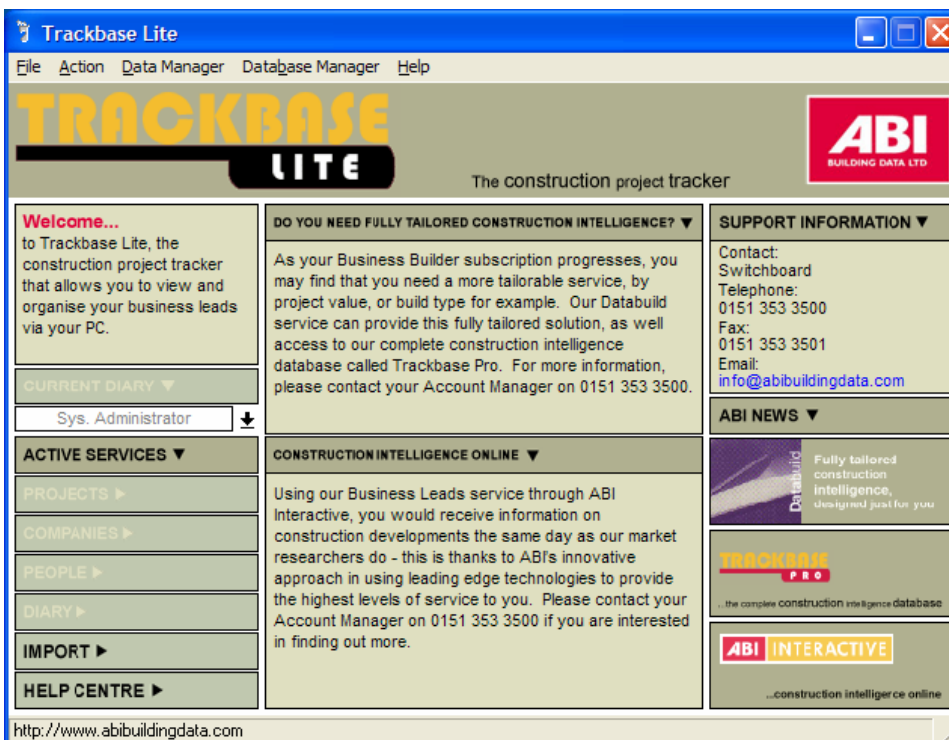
Trackbase Lite

File Action Data Manager Database Manager Help

TRACKBASE LITE

The construction project tracker

ABI BUILDING DATA LTD

Welcome...
to Trackbase Lite, the construction project tracker that allows you to view and organise your business leads via your PC.

CURRENT DIARY ▼

Sys. Administrator

ACTIVE SERVICES ▼

PROJECTS ▶

COMPANIES ▶

PEOPLE ▶

DIARY ▶

IMPORT ▶

HELP CENTRE ▶

DO YOU NEED FULLY TAILORED CONSTRUCTION INTELLIGENCE? ▼

As your Business Builder subscription progresses, you may find that you need a more tailorable service, by project value, or build type for example. Our Databuild service can provide this fully tailored solution, as well access to our complete construction intelligence database called Trackbase Pro. For more information, please contact your Account Manager on 0151 353 3500.

CONSTRUCTION INTELLIGENCE ONLINE ▼

Using our Business Leads service through ABI Interactive, you would receive information on construction developments the same day as our market researchers do - this is thanks to ABI's innovative approach in using leading edge technologies to provide the highest levels of service to you. Please contact your Account Manager on 0151 353 3500 if you are interested in finding out more.

SUPPORT INFORMATION ▼

Contact:
Switchboard
Telephone:
0151 353 3500
Fax:
0151 353 3501
Email:
info@abibuildingdata.com

ABI NEWS ▼

Databuild
Fully tailored construction intelligence, designed just for you

TRACKBASE PRO
...the complete construction intelligence database

ABI INTERACTIVE
...construction intelligence online

http://www.abibuildingdata.com